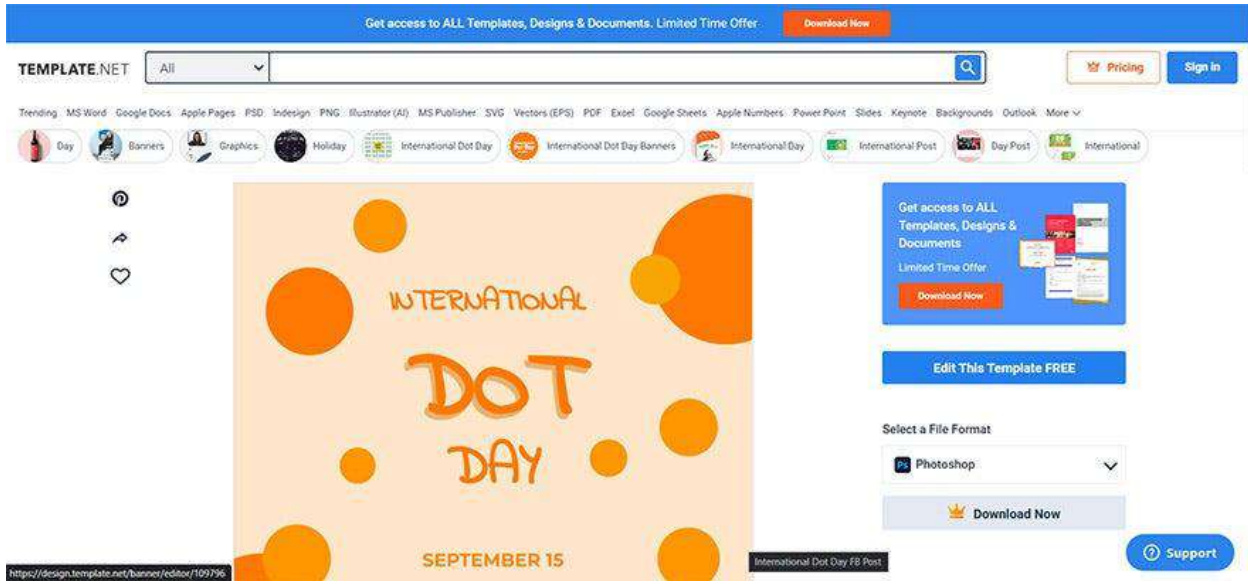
Get access to ALL Templates, Designs & Documents. Limited Time Offer Download Now

TEMPLATE.NET All Pricing Sign in

Trending MS Word Google Docs Apple Pages PSD Indesign PNG Illustrator (AI) MS Publisher SVG Vectors (EPS) PDF Excel Google Sheets Apple Numbers Power Point Slides Keynote Backgrounds Outlook More

Day Banners Graphics Holiday International Dot Day International Dot Day Banners International Day International Post Day Post International

INTERNATIONAL

DOT

DAY

SEPTEMBER 15

Get access to ALL Templates, Designs & Documents

Limited Time Offer

Download Now

Edit This Template FREE

Select a File Format

Photoshop

Download Now

Support

https://design.template.net/banner/editor/109796

International Dot Day FB Post